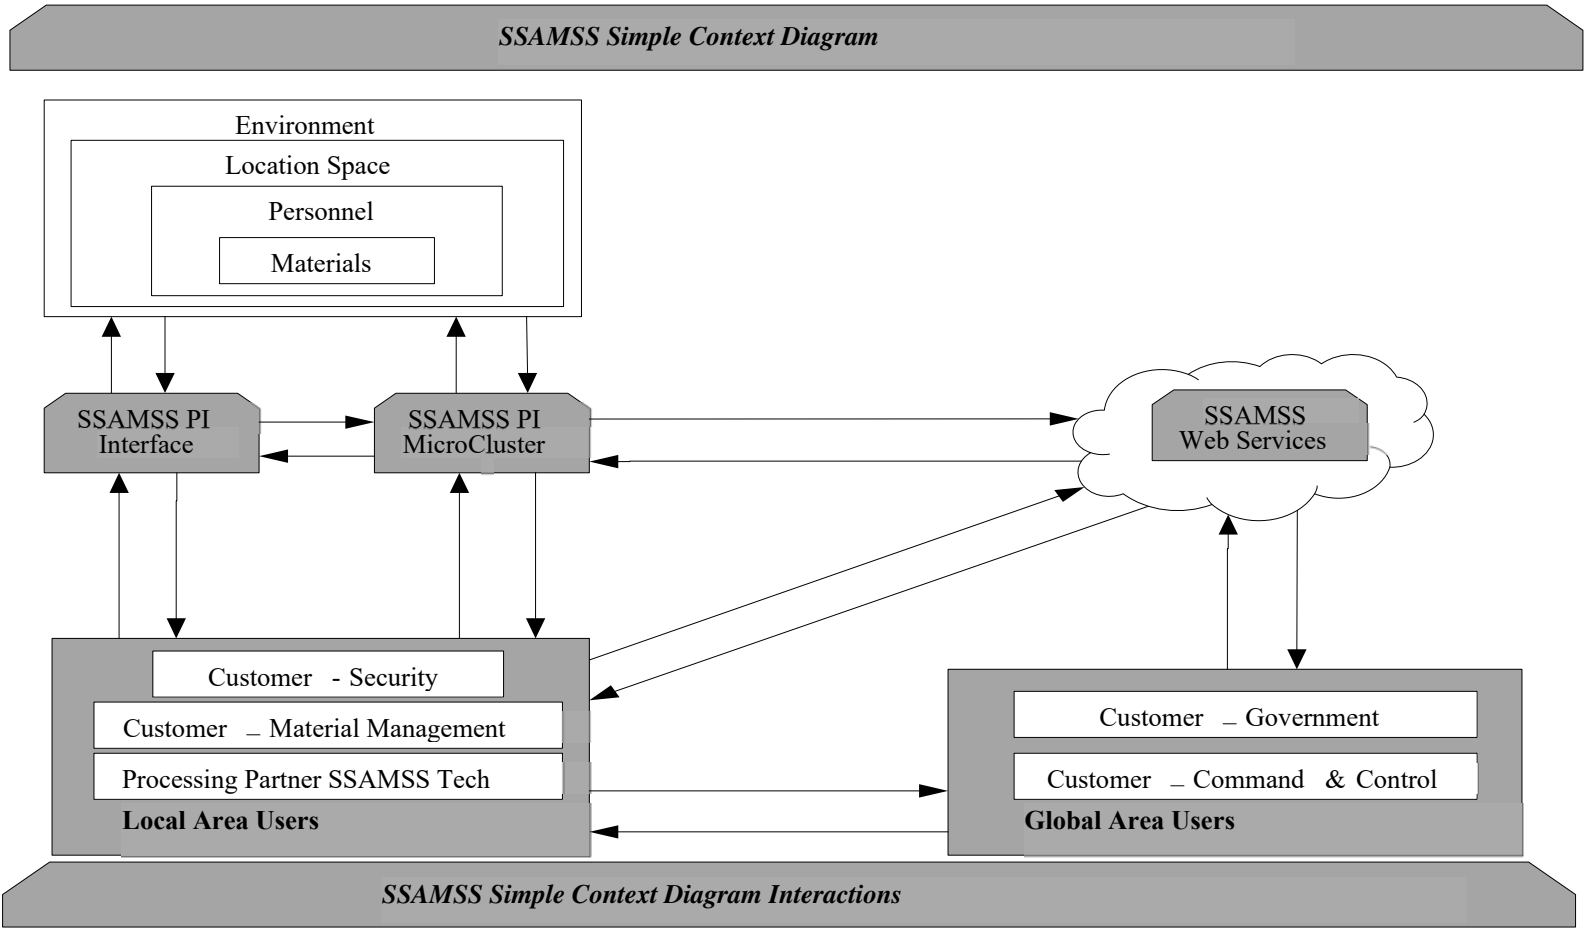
SSAMSS Simple Context Diagram

Environment

Location Space

Personnel

Materials

SSAMSS PI Interface

SSAMSS PI MicroCluster

SSAMSS Web Services

Customer - Security

Customer – Material Management

Processing Partner SSAMSS Tech

Local Area Users

Customer – Government

Customer – Command & Control

Global Area Users

SSAMSS Simple Context Diagram Interactions